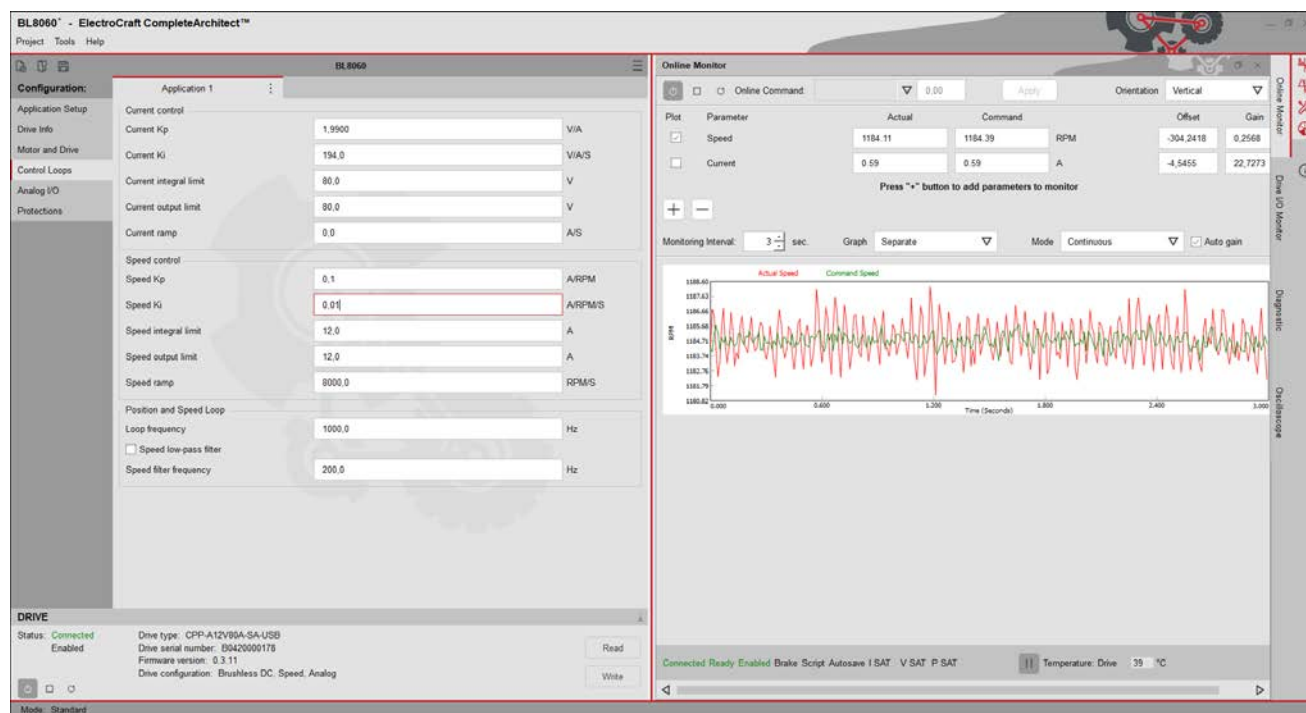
BL8060* - ElectroCraft CompleteArchitect™
Project Tools Help

BL8060

Configuration:
Application Setup
Drive Info
Motor and Drive
Control Loops
Analog I/O
Protections

Application 1

Current control

| | | |
|---|---|---|
| Current Kp | 1,9900 | V/A |
| Current Ki | 194,0 | V/A/S |
| Current integral limit | 80,0 | V |
| Current output limit | 80,0 | V |
| Current ramp | 0,0 | A/S |

Speed control

| | | |
|---|---|---|
| Speed Kp | 0,1 | A/RPM |
| Speed Ki | 0,01 | A/RPM/S |
| Speed integral limit | 12,0 | A |
| Speed output limit | 12,0 | A |
| Speed ramp | 8000,0 | RPM/S |

Position and Speed Loop

| | | |
|---|---|---|
| Loop frequency | 1000,0 | Hz |
| Speed low-pass filter | | |
| Speed filter frequency | 200,0 | Hz |

DRIVE
Status: Connected
Enabled
Drive type: CPP-A12V80A-SA-USB
Drive serial number: B0420000178
Firmware version: 0.3.11
Drive configuration: Brushless DC, Speed, Analog
Read
Write

Mode: Standard

Online Monitor
Online Command: 0.00 Apply Orientation Vertical

| Plot | Parameter | Actual | Command | | Offset | Gain |
|---|---|---|---|---|---|---|
| | Speed | 1184.11 | 1184.39 | RPM | -304,2418 | 0,2568 |
| | Current | 0.59 | 0.59 | A | -4,5455 | 22,7273 |

Press "+" button to add parameters to monitor

Monitoring Interval: 3 sec. Graph Separate Mode Continuous Auto gain

Actual Speed Command Speed
1188.60
1187.63
1186.66
1185.68
1184.71
1183.74
1182.76
1181.79
1180.82
RPM
0.000 0.600 1.200 1.800 2.400 3.000
Time (Seconds)

Connected Ready Enabled Brake Script Autosave I SAT V SAT P SAT Temperature: Drive 39 °C

Online Monitor
Drive I/O Monitor
Diagnostic
Oscilloscope